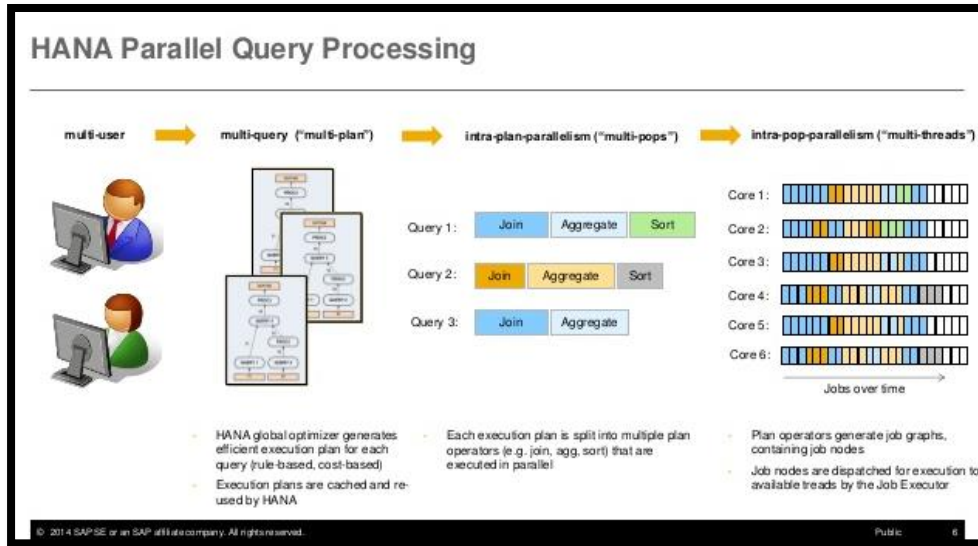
HANA Parallel Query Processing

multi-user

multi-query ("multi-plan")

intra-plan-parallelism ("multi-pops")

intra-pop-parallelism ("multi-threads")

Query 1: Join Aggregate Sort

Query 2: Join Aggregate Sort

Query 3: Join Aggregate

Core 1:
Core 2:
Core 3:
Core 4:
Core 5:
Core 6:

Jobs over time

- HANA global optimizer generates efficient execution plan for each query (rule-based, cost-based)
- Execution plans are cached and re-used by HANA

- Each execution plan is split into multiple plan operators (e.g. join, agg, sort) that are executed in parallel

- Plan operators generate job graphs, containing job nodes
- Job nodes are dispatched for execution to available treads by the Job Executor

© 2014 SAP SE or an SAP affiliate company. All rights reserved.

Public 6